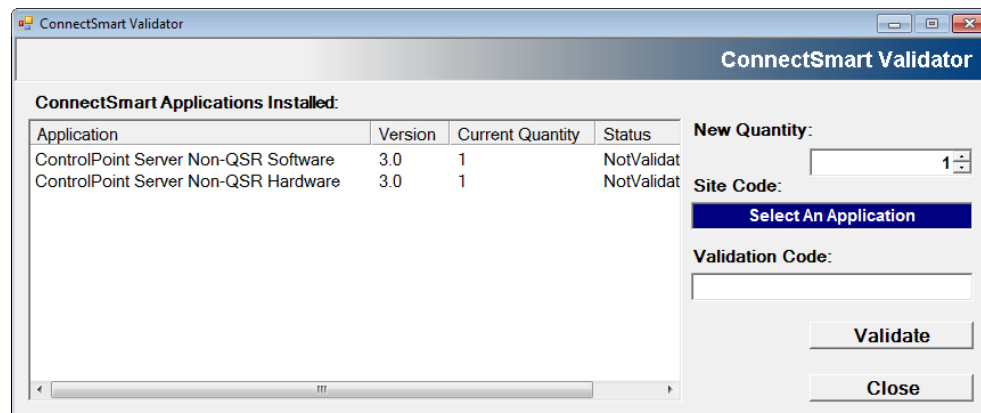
ConnectSmart Validator

ConnectSmart Validator

ConnectSmart Applications Installed:

| Application | Version | Current Quantity | Status |
|---|---|---|---|
| ControlPoint Server Non-QSR Software | 3.0 | 1 | NotValidat |
| ControlPoint Server Non-QSR Hardware | 3.0 | 1 | NotValidat |

New Quantity:

1

Site Code:

Select An Application

Validation Code:

Validate

Close